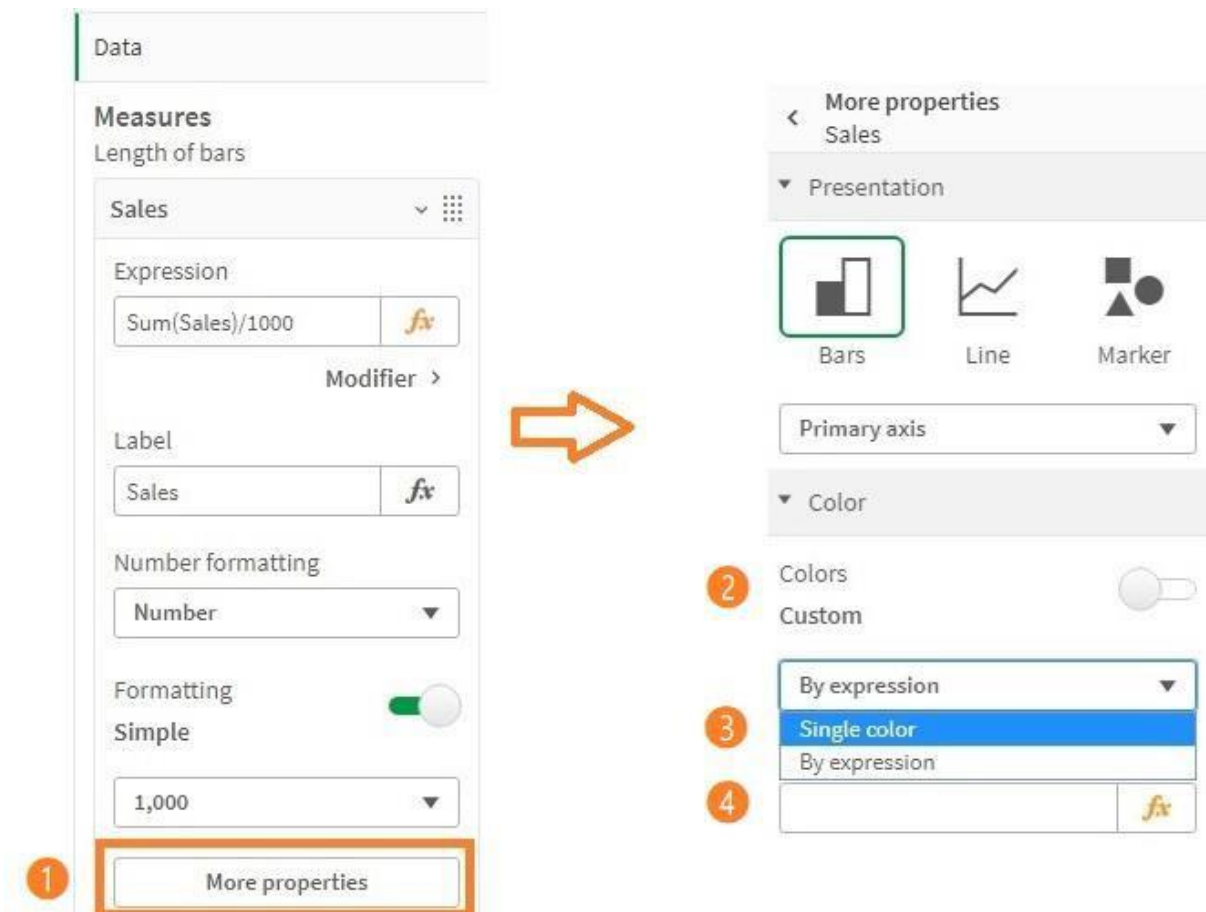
Data

Measures
Length of bars

Sales

Expression
Sum(Sales)/1000 $fx$

Modifier >

Label
Sales $fx$

Number formatting
Number

Formatting
Simple

1,000

1 More properties

< More properties
Sales

Presentation

Bars Line Marker

Primary axis

Color

2 Colors
Custom

By expression
3 Single color
By expression
4 $fx$